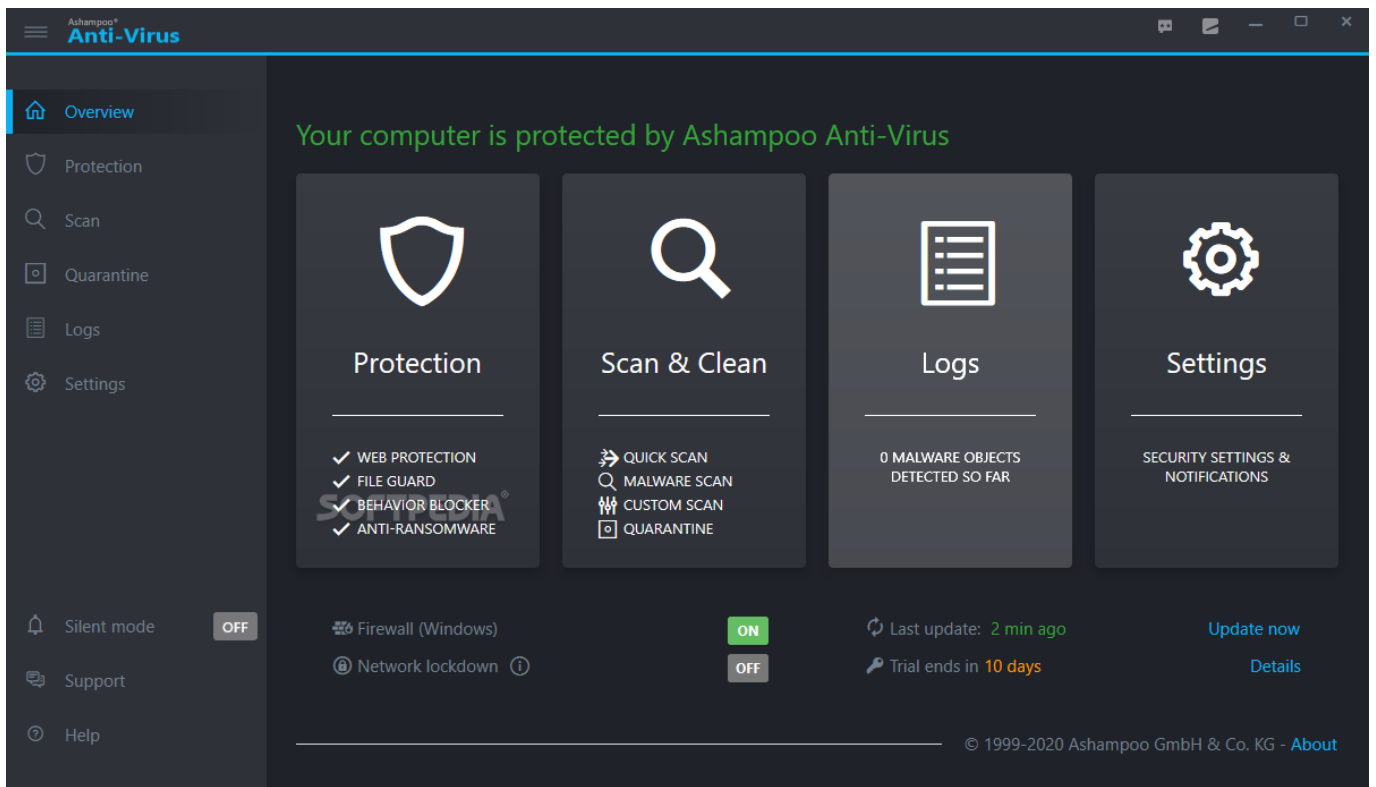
Ashampoo®
Anti-Virus

Overview
Protection
Scan
Quarantine
Logs
Settings

Your computer is protected by Ashampoo Anti-Virus

Protection
WEB PROTECTION
FILE GUARD
BEHAVIOR BLOCKER
ANTI-RANSOMWARE

Scan & Clean
QUICK SCAN
MALWARE SCAN
CUSTOM SCAN
QUARANTINE

Logs
0 MALWARE OBJECTS DETECTED SO FAR

Settings
SECURITY SETTINGS & NOTIFICATIONS

SOFTPEDIA®

Silent mode OFF
Support
Help

Firewall (Windows) ON
Network lockdown OFF

Last update: 2 min ago
Update now
Trial ends in 10 days
Details

© 1999-2020 Ashampoo GmbH & Co. KG - About